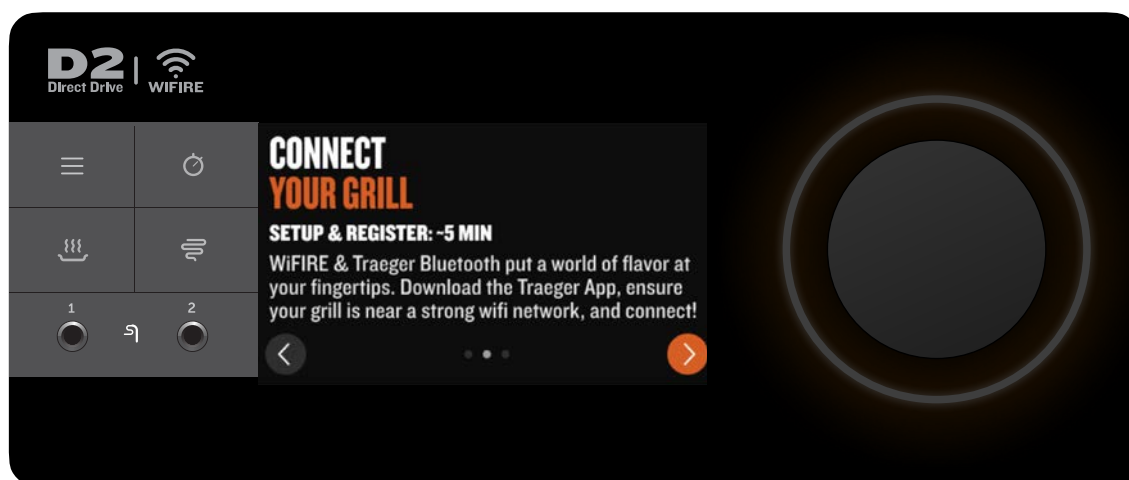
D2
Direct Drive
WIFIRE

1
2

CONNECT
YOUR GRILL
SETUP & REGISTER: ~5 MIN
WiFIRE & Traeger Bluetooth put a world of flavor at your fingertips. Download the Traeger App, ensure your grill is near a strong wifi network, and connect!